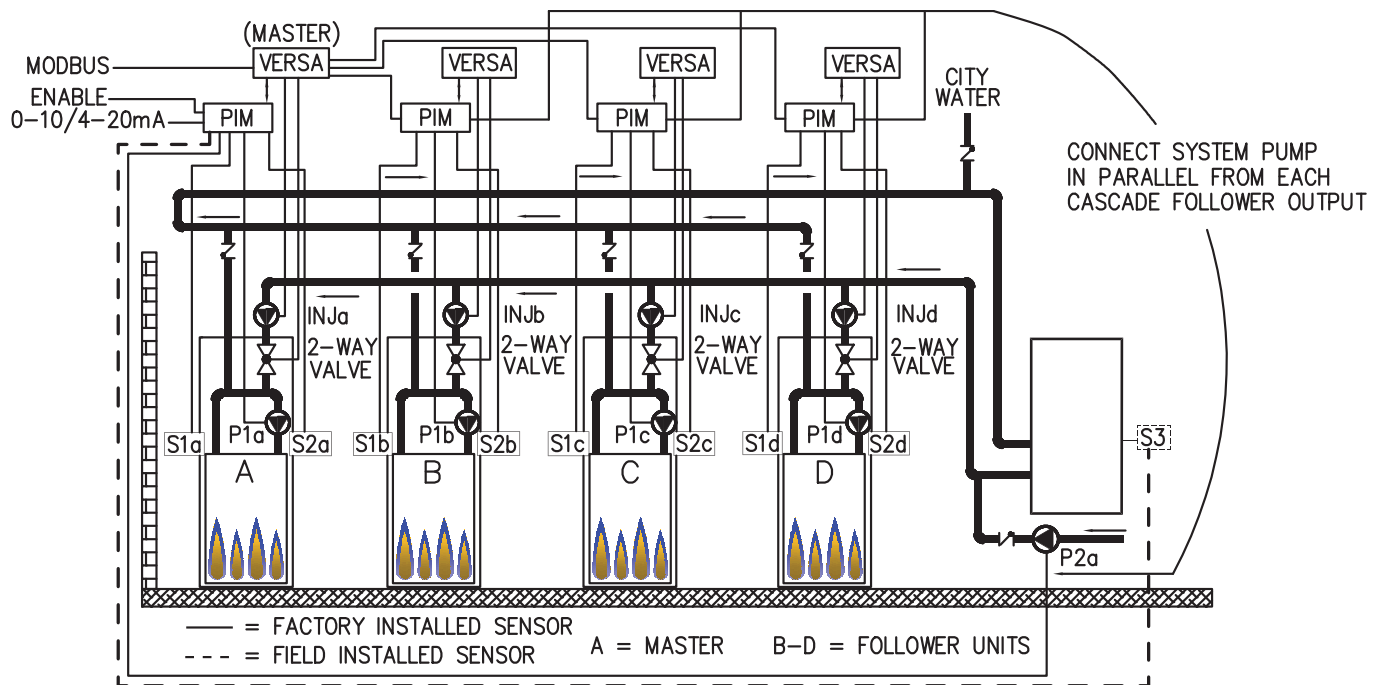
(MASTER)
MODBUS
VERSA
VERSA
VERSA
VERSA
ENABLE
0–10/4–20mA
PIM
PIM
PIM
PIM
CITY WATER

CONNECT SYSTEM PUMP IN PARALLEL FROM EACH CASCADE FOLLOWER OUTPUT

INJa
2–WAY VALVE
INJb
2–WAY VALVE
INJc
2–WAY VALVE
INJd
2–WAY VALVE

S1a
P1a
S2a
S1b
P1b
S2b
S1c
P1c
S2c
S1d
P1d
S2d
S3

A
B
C
D

P2a

—— = FACTORY INSTALLED SENSOR
- - - = FIELD INSTALLED SENSOR
A = MASTER
B–D = FOLLOWER UNITS